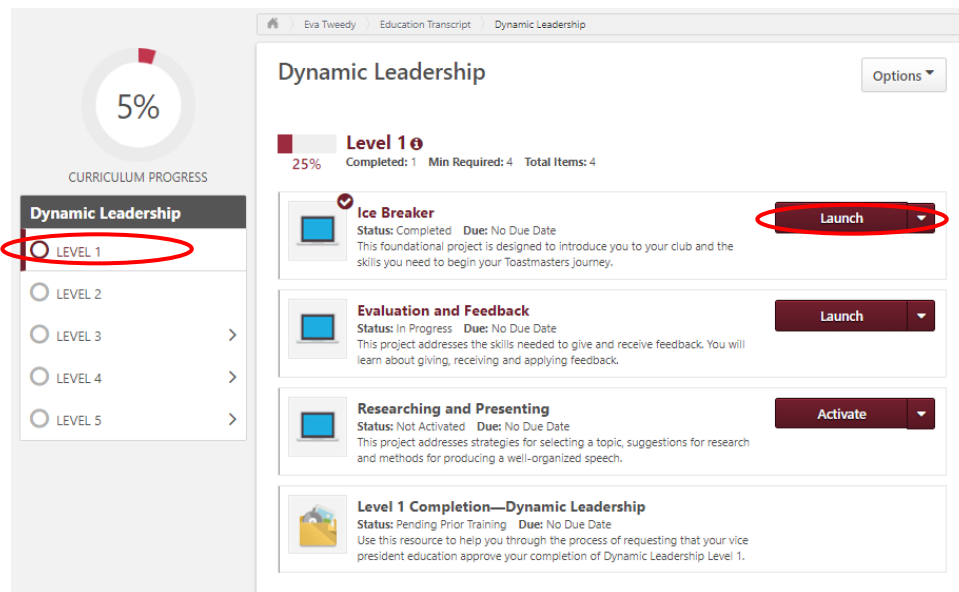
Eva Tweedy > Education Transcript > Dynamic Leadership

5%

CURRICULUM PROGRESS

Dynamic Leadership

LEVEL 1

LEVEL 2

LEVEL 3

LEVEL 4

LEVEL 5

Dynamic Leadership

Options

Level 1

25%

Completed: 1 Min Required: 4 Total Items: 4

Ice Breaker
Status: Completed Due: No Due Date
This foundational project is designed to introduce you to your club and the skills you need to begin your Toastmasters journey.

Launch

Evaluation and Feedback
Status: In Progress Due: No Due Date
This project addresses the skills needed to give and receive feedback. You will learn about giving, receiving and applying feedback.

Launch

Researching and Presenting
Status: Not Activated Due: No Due Date
This project addresses strategies for selecting a topic, suggestions for research and methods for producing a well-organized speech.

Activate

Level 1 Completion—Dynamic Leadership
Status: Pending Prior Training Due: No Due Date
Use this resource to help you through the process of requesting that your vice president education approve your completion of Dynamic Leadership Level 1.